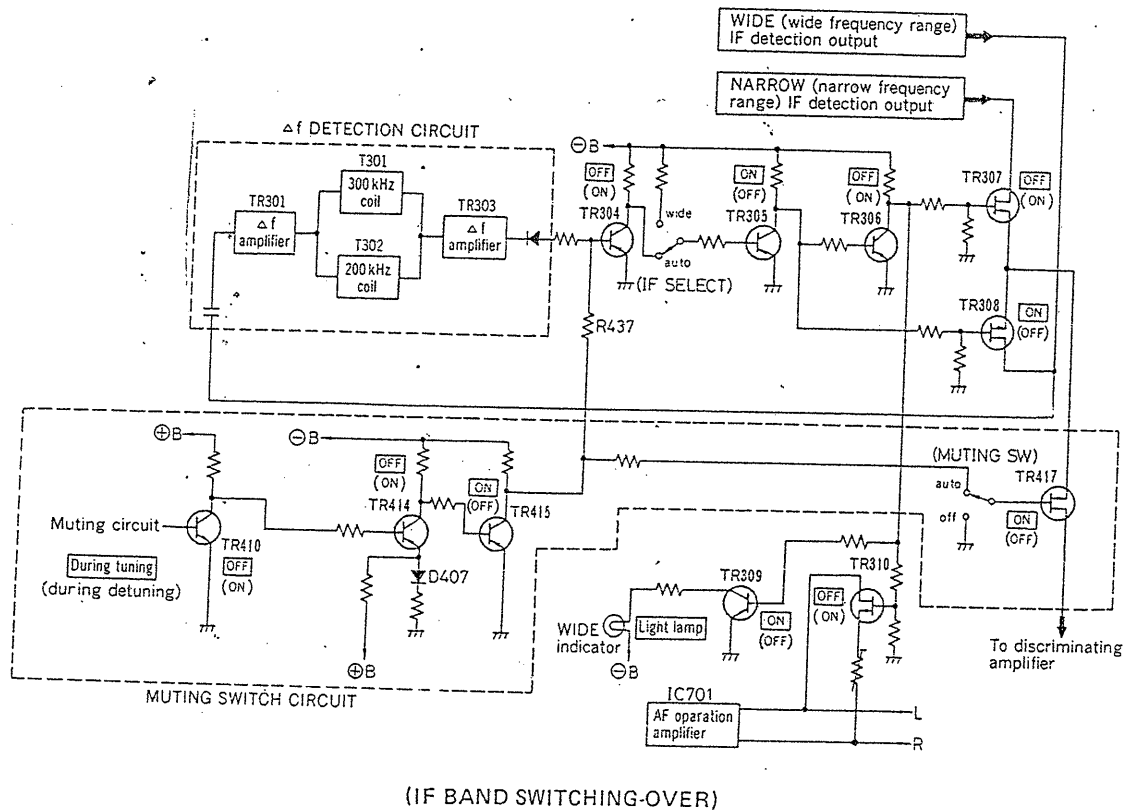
WIDE (wide frequency range) IF detection output

NARROW (narrow frequency range) IF detection output

$\Delta$f DETECTION CIRCUIT

T301
300 kHz coil

TR301
$\Delta$f amplifier

T302
200 kHz coil

TR303
$\Delta$f amplifier

$\ominus$B

OFF
(ON)

TR304

wide

auto

(IF SELECT)

R437

ON
(OFF)

TR305

OFF
(ON)

TR306

TR307
OFF
(ON)

TR308
ON
(OFF)

$\oplus$B

$\ominus$B

OFF
(ON)

TR414

ON
(OFF)

TR415

(MUTING SW)

TR417

auto

off

ON
(OFF)

Muting circuit

TR410

During tuning
(during detuning)

OFF
(ON)

D407

$\oplus$B

TR309

TR310

OFF
(ON)

ON
(OFF)

WIDE indicator

Light lamp

$\ominus$B

To discriminating amplifier

MUTING SWITCH CIRCUIT

IC701
AF operation amplifier

L

R

(IF BAND SWITCHING-OVER)